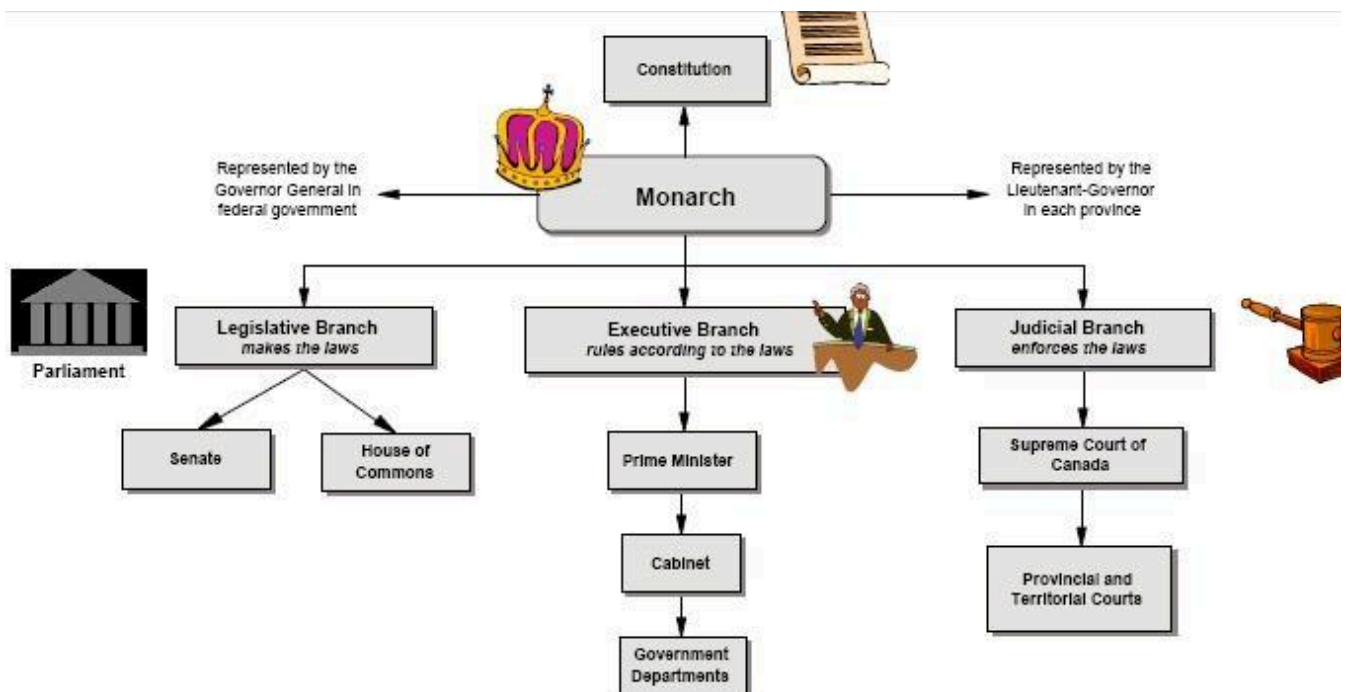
Constitution

Represented by the Governor General in federal government

Monarch

Represented by the Lieutenant-Governor in each province

Parliament

Legislative Branch
makes the laws

Executive Branch
rules according to the laws

Judicial Branch
enforces the laws

Senate

House of Commons

Prime Minister

Cabinet

Government Departments

Supreme Court of Canada

Provincial and Territorial Courts